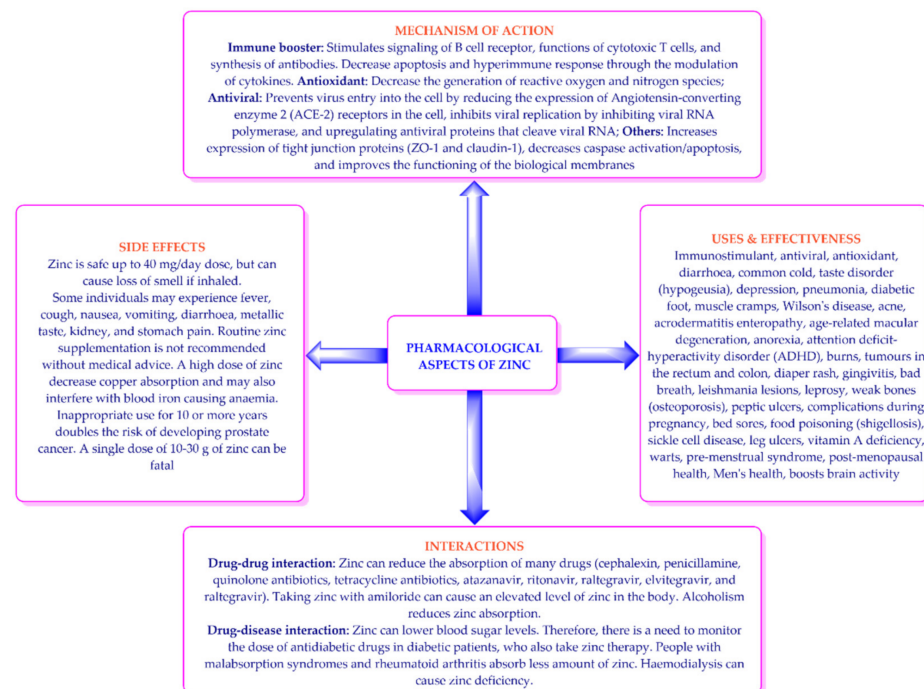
MECHANISM OF ACTION

**Immune booster:** Stimulates signaling of B cell receptor, functions of cytotoxic T cells, and synthesis of antibodies. Decrease apoptosis and hyperimmune response through the modulation of cytokines. **Antioxidant:** Decrease the generation of reactive oxygen and nitrogen species; **Antiviral:** Prevents virus entry into the cell by reducing the expression of Angiotensin-converting enzyme 2 (ACE-2) receptors in the cell, inhibits viral replication by inhibiting viral RNA polymerase, and upregulating antiviral proteins that cleave viral RNA; **Others:** Increases expression of tight junction proteins (ZO-1 and claudin-1), decreases caspase activation/apoptosis, and improves the functioning of the biological membranes

SIDE EFFECTS

Zinc is safe up to 40 mg/day dose, but can cause loss of smell if inhaled.
Some individuals may experience fever, cough, nausea, vomiting, diarrhoea, metallic taste, kidney, and stomach pain. Routine zinc supplementation is not recommended without medical advice. A high dose of zinc decrease copper absorption and may also interfere with blood iron causing anaemia. Inappropriate use for 10 or more years doubles the risk of developing prostate cancer. A single dose of 10-30 g of zinc can be fatal

PHARMACOLOGICAL ASPECTS OF ZINC

USES & EFFECTIVENESS

Immunostimulant, antiviral, antioxidant, diarrhoea, common cold, taste disorder (hypogeusia), depression, pneumonia, diabetic foot, muscle cramps, Wilson's disease, acne, acrodermatitis enteropathy, age-related macular degeneration, anorexia, attention deficit-hyperactivity disorder (ADHD), burns, tumours in the rectum and colon, diaper rash, gingivitis, bad breath, leishmania lesions, leprosy, weak bones (osteoporosis), peptic ulcers, complications during pregnancy, bed sores, food poisoning (shigellosis), sickle cell disease, leg ulcers, vitamin A deficiency, warts, pre-menstrual syndrome, post-menopausal health, Men's health, boosts brain activity

INTERACTIONS

**Drug-drug interaction:** Zinc can reduce the absorption of many drugs (cephalexin, penicillamine, quinolone antibiotics, tetracycline antibiotics, atazanavir, ritonavir, raltegravir, elvitegravir, and raltegravir). Taking zinc with amiloride can cause an elevated level of zinc in the body. Alcoholism reduces zinc absorption.
**Drug-disease interaction:** Zinc can lower blood sugar levels. Therefore, there is a need to monitor the dose of antidiabetic drugs in diabetic patients, who also take zinc therapy. People with malabsorption syndromes and rheumatoid arthritis absorb less amount of zinc. Haemodialysis can cause zinc deficiency.